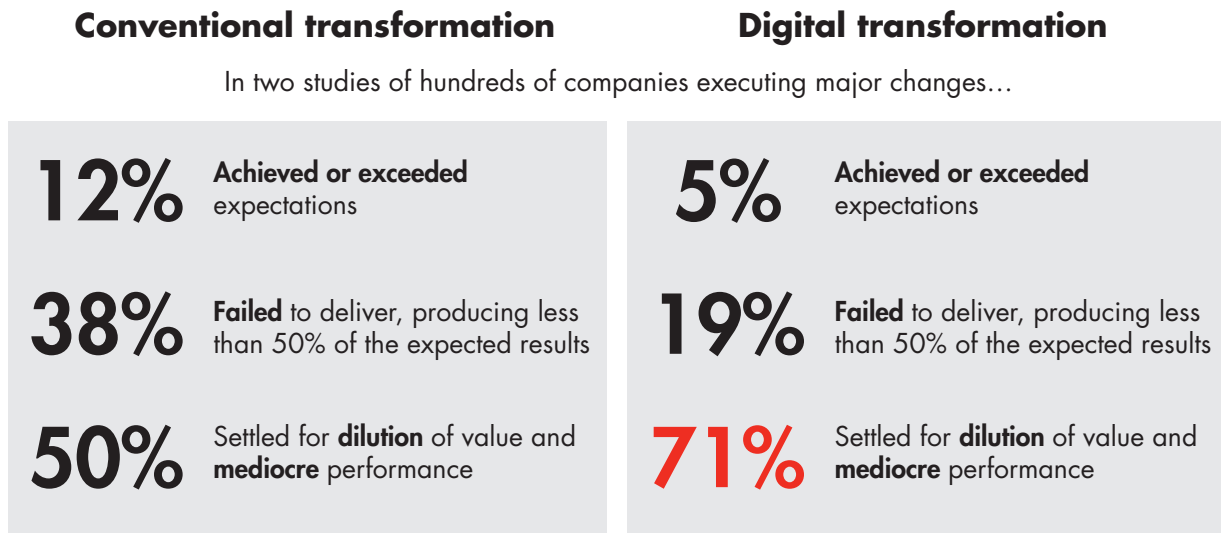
Conventional transformation

Digital transformation

In two studies of hundreds of companies executing major changes…

12% Achieved or exceeded expectations

38% Failed to deliver, producing less than 50% of the expected results

50% Settled for dilution of value and mediocre performance

5% Achieved or exceeded expectations

19% Failed to deliver, producing less than 50% of the expected results

71% Settled for dilution of value and mediocre performance